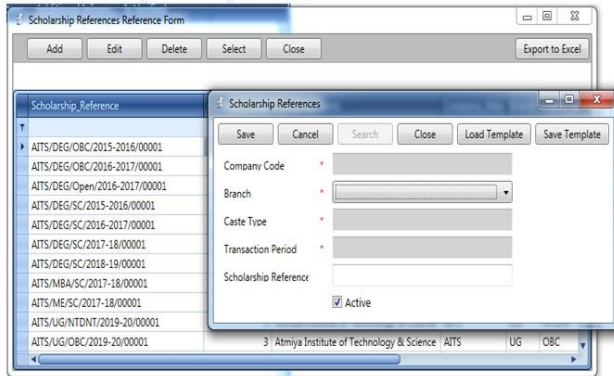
Scholarship References Reference Form

Add Edit Delete Select Close Export to Excel

Scholarship_Reference

AITS/DEG/OBC/2015-2016/00001
AITS/DEG/OBC/2016-2017/00001
AITS/DEG/Open/2016-2017/00001
AITS/DEG/SC/2015-2016/00001
AITS/DEG/SC/2016-2017/00001
AITS/DEG/SC/2017-18/00001
AITS/DEG/SC/2018-19/00001
AITS/MBA/SC/2017-18/00001
AITS/ME/SC/2017-18/00001
AITS/UG/NTDNT/2019-20/00001
AITS/UG/OBC/2019-20/00001 3 Atmiya Institute of Technology & Science AITS UG OBC

Scholarship References

Save Cancel Search Close Load Template Save Template

Company Code *
Branch *
Caste Type *
Transaction Period *
Scholarship Reference

Active